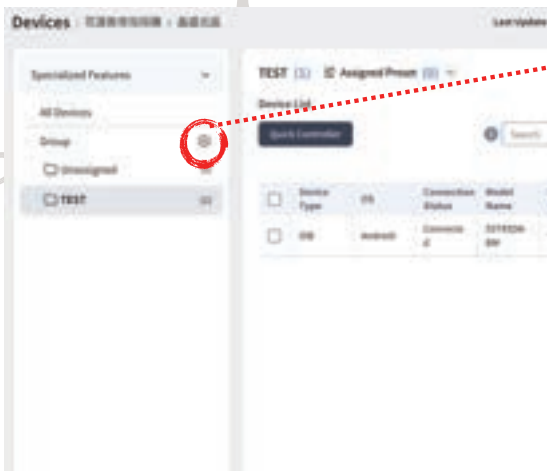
Devices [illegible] > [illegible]

Last Update

Specialized Features

All Devices

Group

Unassigned

TEST (1)

TEST (1) Assigned Preset (0)

Device List

Quick Controller

Search

| | Device Type | OS | Connection Status | Model Name |
|---|---|---|---|---|
| | DB | Android | Connected | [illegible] |